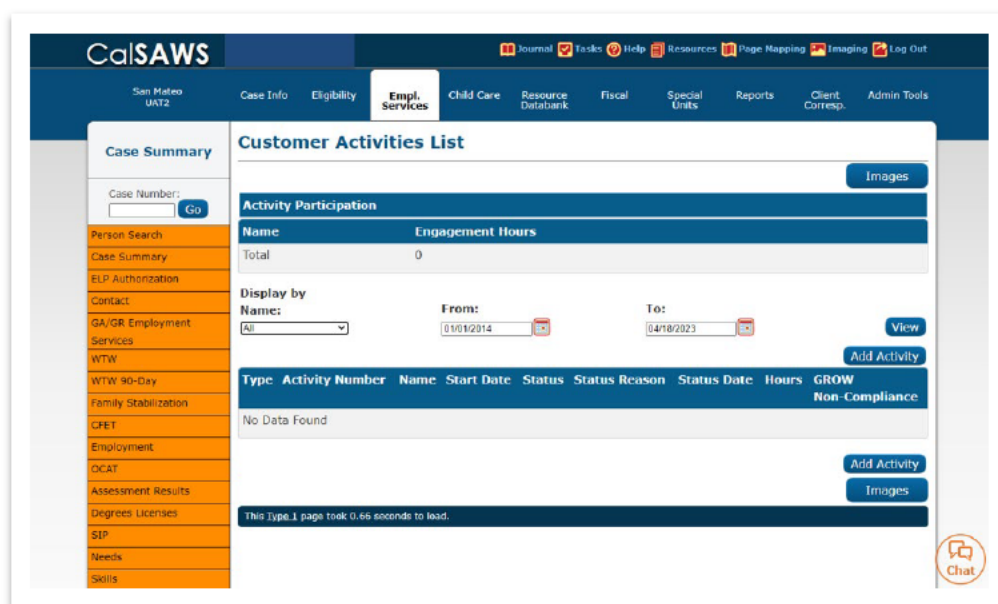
CalSAWS

Journal Tasks Help Resources Page Mapping Imaging Log Out

San Mateo UAT2

Case Info Eligibility Empl. Services Child Care Resource Databank Fiscal Special Units Reports Client Corresp. Admin Tools

Case Summary

Case Number:
Go

Person Search
Case Summary
ELP Authorization
Contact
GA/GR Employment Services
WTW
WTW 90-Day
Family Stabilization
CFET
Employment
OCAT
Assessment Results
Degrees Licenses
SIP
Needs
Skills

Customer Activities List

Images

Activity Participation

| Name | Engagement Hours |
|---|---|
| Total | 0 |

Display by Name:
All

From:
01/01/2014

To:
04/18/2023

View

Add Activity

| Type | Activity Number | Name | Start Date | Status | Status Reason | Status Date | Hours | GROW Non-Compliance |
|---|---|---|---|---|---|---|---|---|
| No Data Found | | | | | | | | |

Add Activity

Images

This Type 1 page took 0.66 seconds to load.

Chat